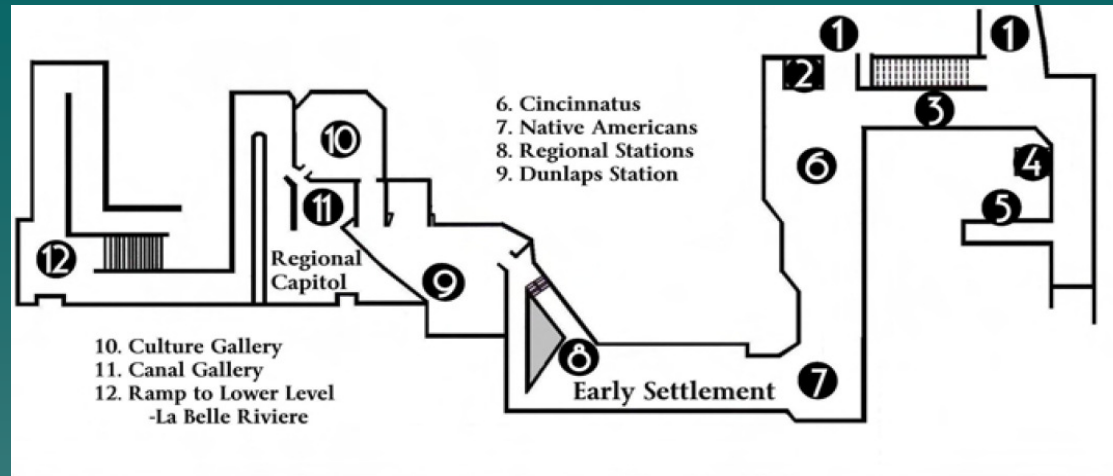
1
1
2
3
6. Cincinnatus
7. Native Americans
8. Regional Stations
9. Dunlaps Station
10
11
6
4
5
12
Regional Capitol
9
8
7
10. Culture Gallery
11. Canal Gallery
12. Ramp to Lower Level -La Belle Riviere
Early Settlement